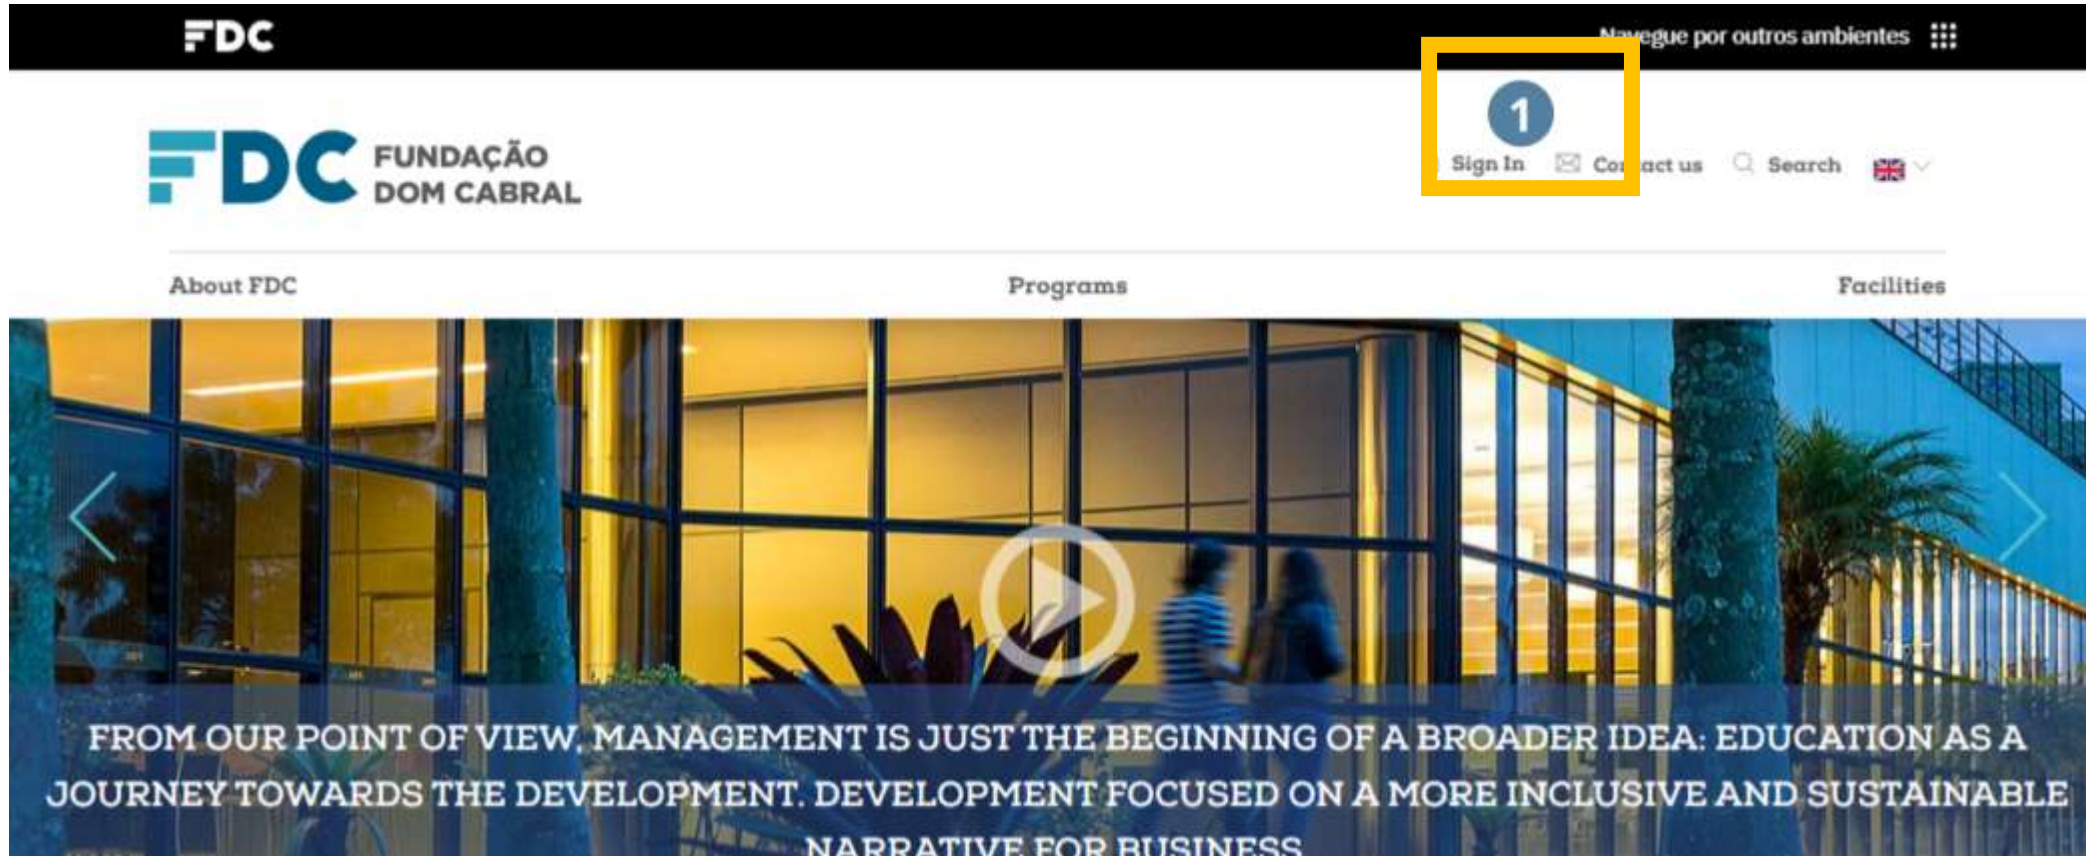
FDC

Navegue por outros ambientes

1

FDC FUNDAÇÃO DOM CABRAL

Sign In Cor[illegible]act us Search

About FDC

Programs

Facilities

FROM OUR POINT OF VIEW, MANAGEMENT IS JUST THE BEGINNING OF A BROADER IDEA: EDUCATION AS A JOURNEY TOWARDS THE DEVELOPMENT. DEVELOPMENT FOCUSED ON A MORE INCLUSIVE AND SUSTAINABLE NARRATIVE FOR BUSINESS